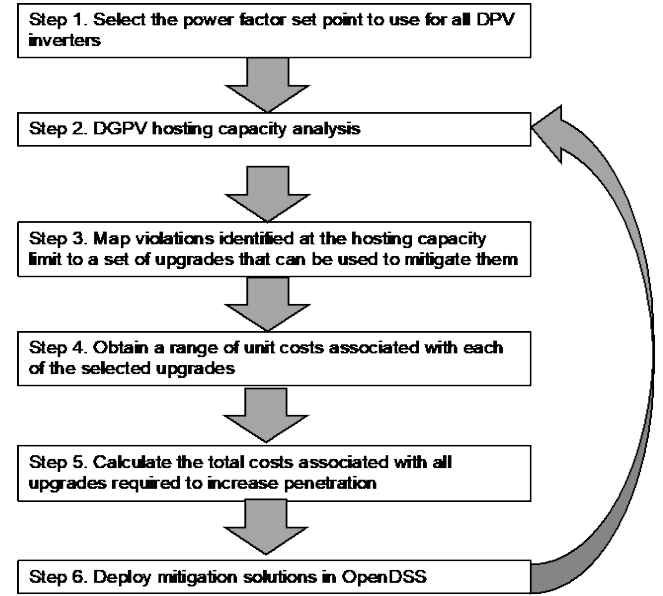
Step 1. Select the power factor set point to use for all DPV inverters

Step 2. DGPV hosting capacity analysis

Step 3. Map violations identified at the hosting capacity limit to a set of upgrades that can be used to mitigate them

Step 4. Obtain a range of unit costs associated with each of the selected upgrades

Step 5. Calculate the total costs associated with all upgrades required to increase penetration

Step 6. Deploy mitigation solutions in OpenDSS